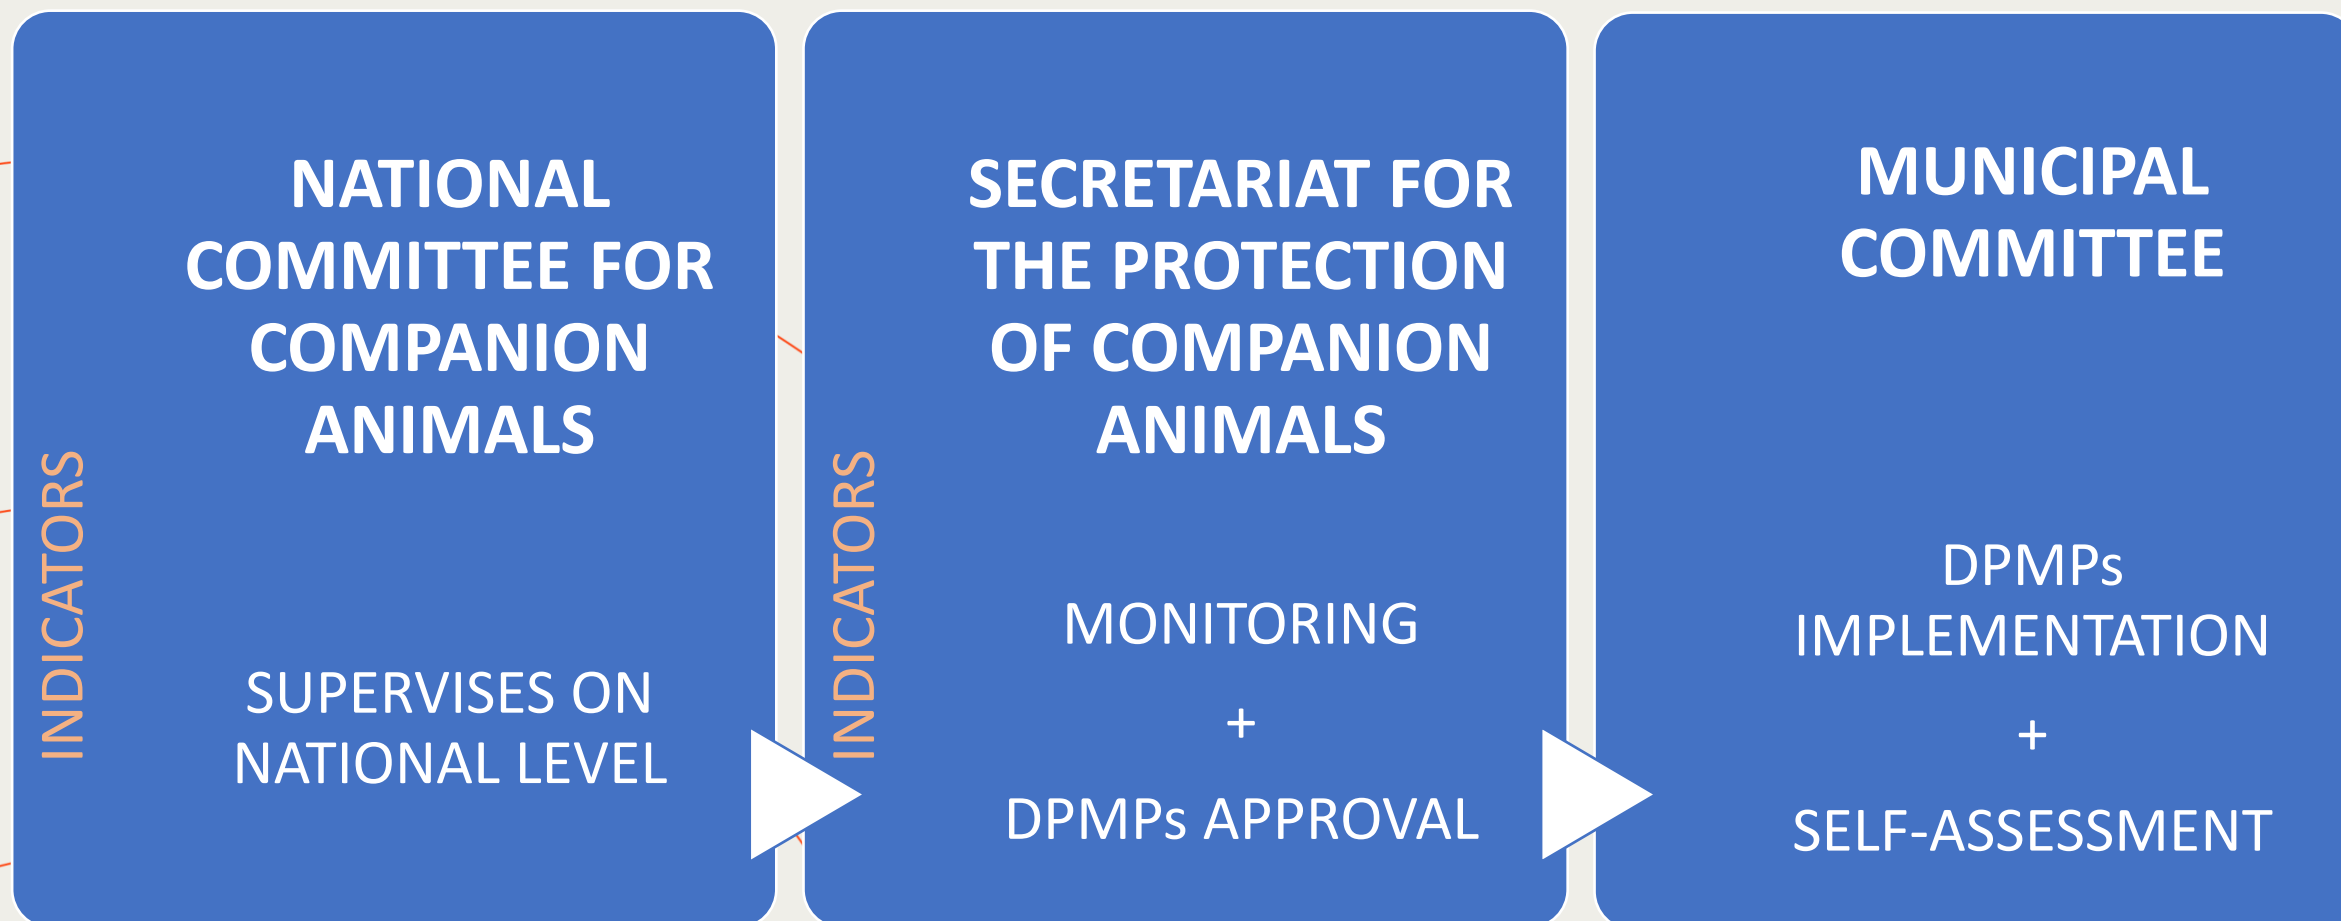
INDICATORS

NATIONAL COMMITTEE FOR COMPANION ANIMALS

SUPERVISES ON NATIONAL LEVEL

INDICATORS

SECRETARIAT FOR THE PROTECTION OF COMPANION ANIMALS

MONITORING

+

DPMPs APPROVAL

MUNICIPAL COMMITTEE

DPMPs IMPLEMENTATION

+

SELF-ASSESSMENT